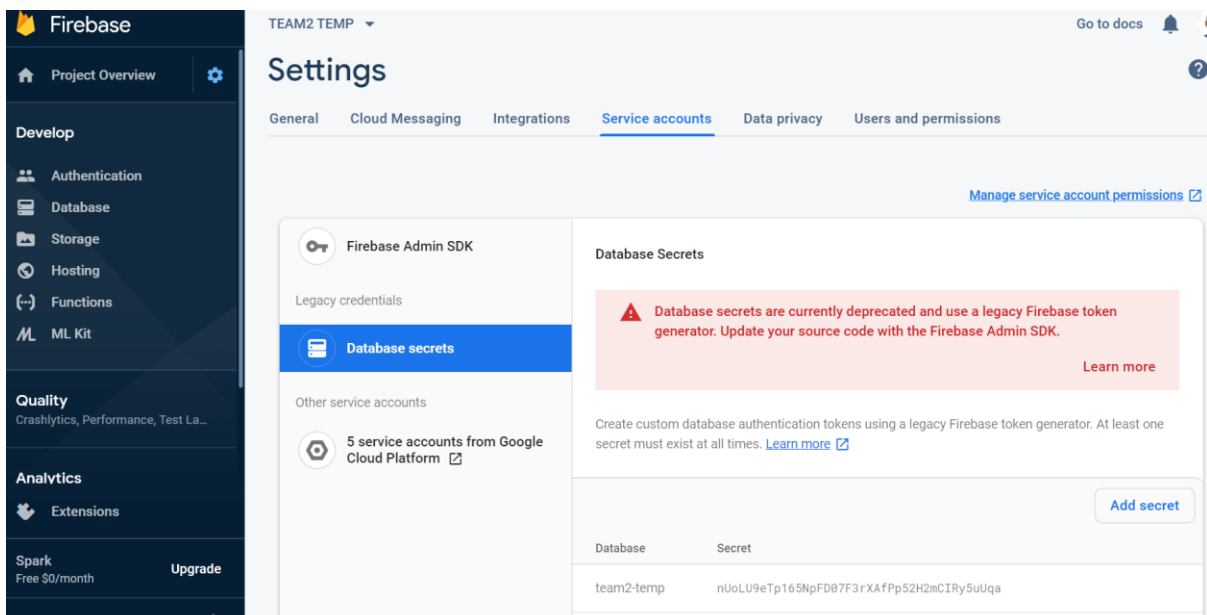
Firebase

Project Overview

Develop

Authentication
Database
Storage
Hosting
Functions
ML Kit

Quality
Crashlytics, Performance, Test La...

Analytics
Extensions

Spark
Free $0/month
Upgrade

TEAM2 TEMP

Go to docs

Settings

General
Cloud Messaging
Integrations
Service accounts
Data privacy
Users and permissions

Manage service account permissions

Firebase Admin SDK

Legacy credentials

Database secrets

Other service accounts

5 service accounts from Google Cloud Platform

Database Secrets

Database secrets are currently deprecated and use a legacy Firebase token generator. Update your source code with the Firebase Admin SDK.

Learn more

Create custom database authentication tokens using a legacy Firebase token generator. At least one secret must exist at all times. Learn more

Add secret

| Database | Secret |
|---|---|
| team2-temp | nUoLU9eTp165NpFD07F3rXAfPp52H2mCIRy5uUqa |